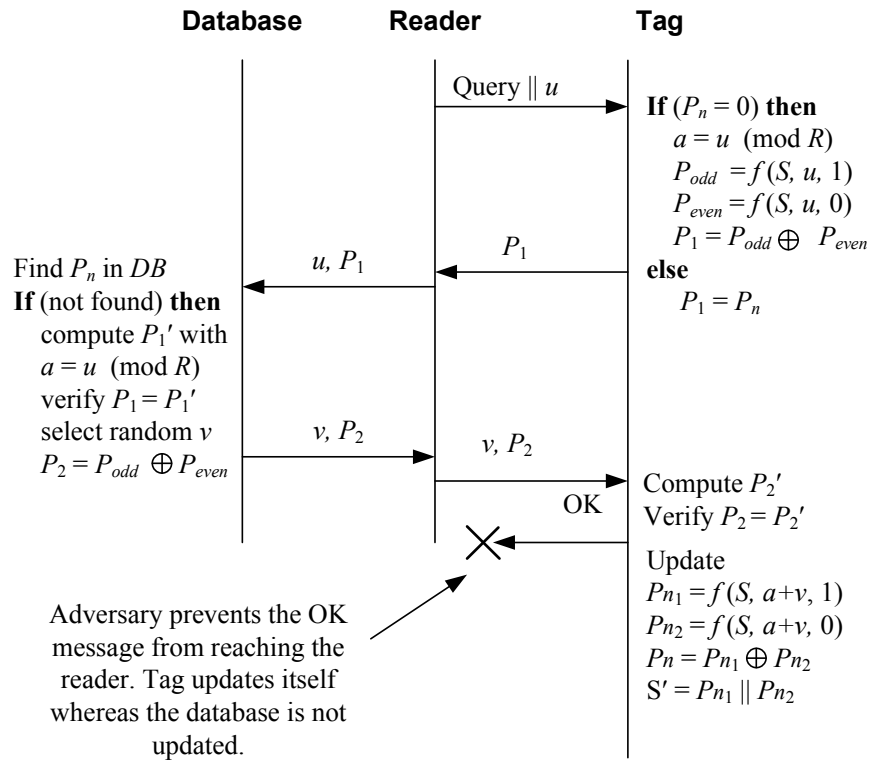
**Database** **Reader** **Tag**

Query || $u$

**If** ($P_n = 0$) **then**
$a = u \pmod{R}$
$P_{odd} = f(S, u, 1)$
$P_{even} = f(S, u, 0)$
$P_1 = P_{odd} \oplus P_{even}$
**else**
$P_1 = P_n$

$P_1$

$u, P_1$

Find $P_n$ in $DB$
**If** (not found) **then**
compute $P_1'$ with
$a = u \pmod{R}$
verify $P_1 = P_1'$
select random $v$
$P_2 = P_{odd} \oplus P_{even}$

$v, P_2$

$v, P_2$

Compute $P_2'$
Verify $P_2 = P_2'$

OK

Update
$Pn_1 = f(S, a+v, 1)$
$Pn_2 = f(S, a+v, 0)$
$Pn = Pn_1 \oplus Pn_2$
$S' = Pn_1 \parallel Pn_2$

Adversary prevents the OK message from reaching the reader. Tag updates itself whereas the database is not updated.